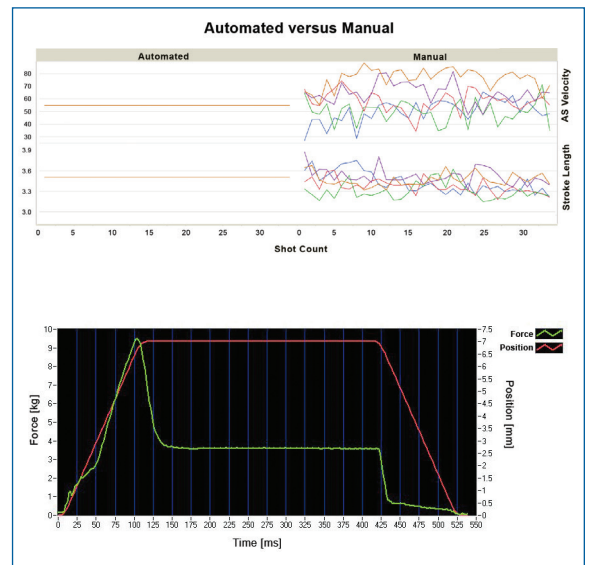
Automated versus Manual

Automated

Manual

80
70
60
50
40
30

AS Velocity

3.9
3.6
3.3
3.0

Stroke Length

0 5 10 15 20 25 30 0 5 10 15 20 25 30

Shot Count

10
9
8
7
6
5
4
3
2
1
0

Force [kg]

Force
Position

7.5
7
6.5
6
5.5
5
4.5
4
3.5
3
2.5
2
1.5
1
0.5
0

Position [mm]

0 25 50 75 100 125 150 175 200 225 250 275 300 325 350 375 400 425 450 475 500 525 550

Time [ms]